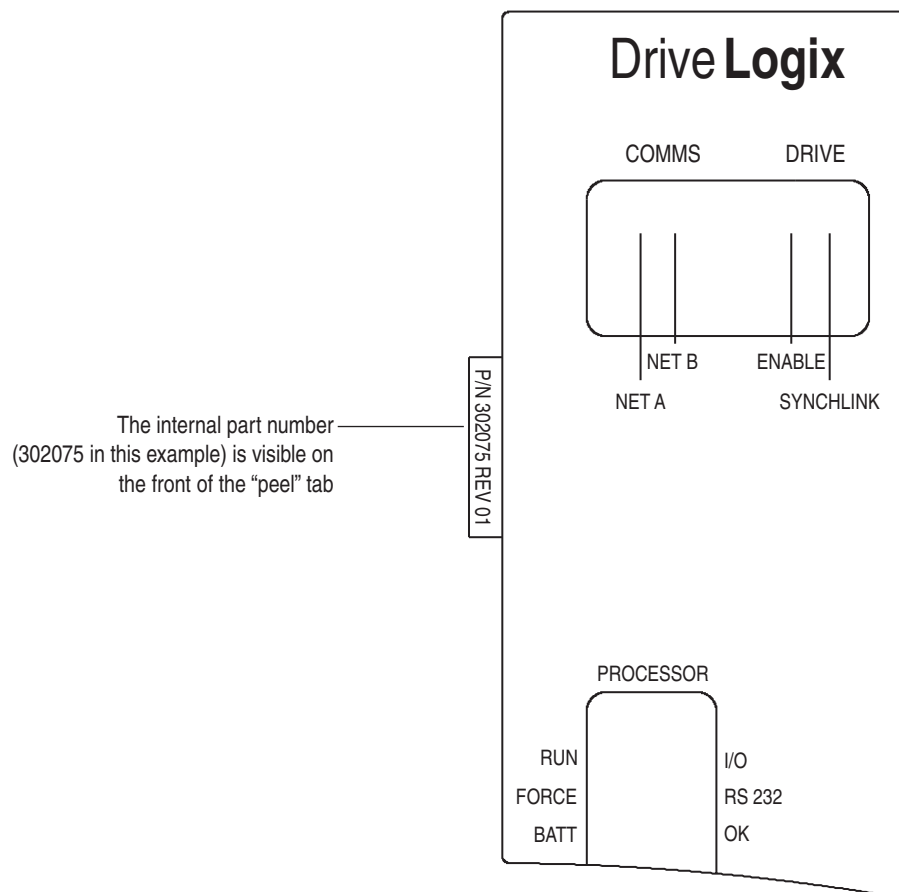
DriveLogix

COMMS DRIVE

NET B ENABLE

NET A SYNCHLINK

The internal part number (302075 in this example) is visible on the front of the "peel" tab

P/N 302075 REV 01

PROCESSOR

RUN
FORCE
BATT

I/O
RS 232
OK